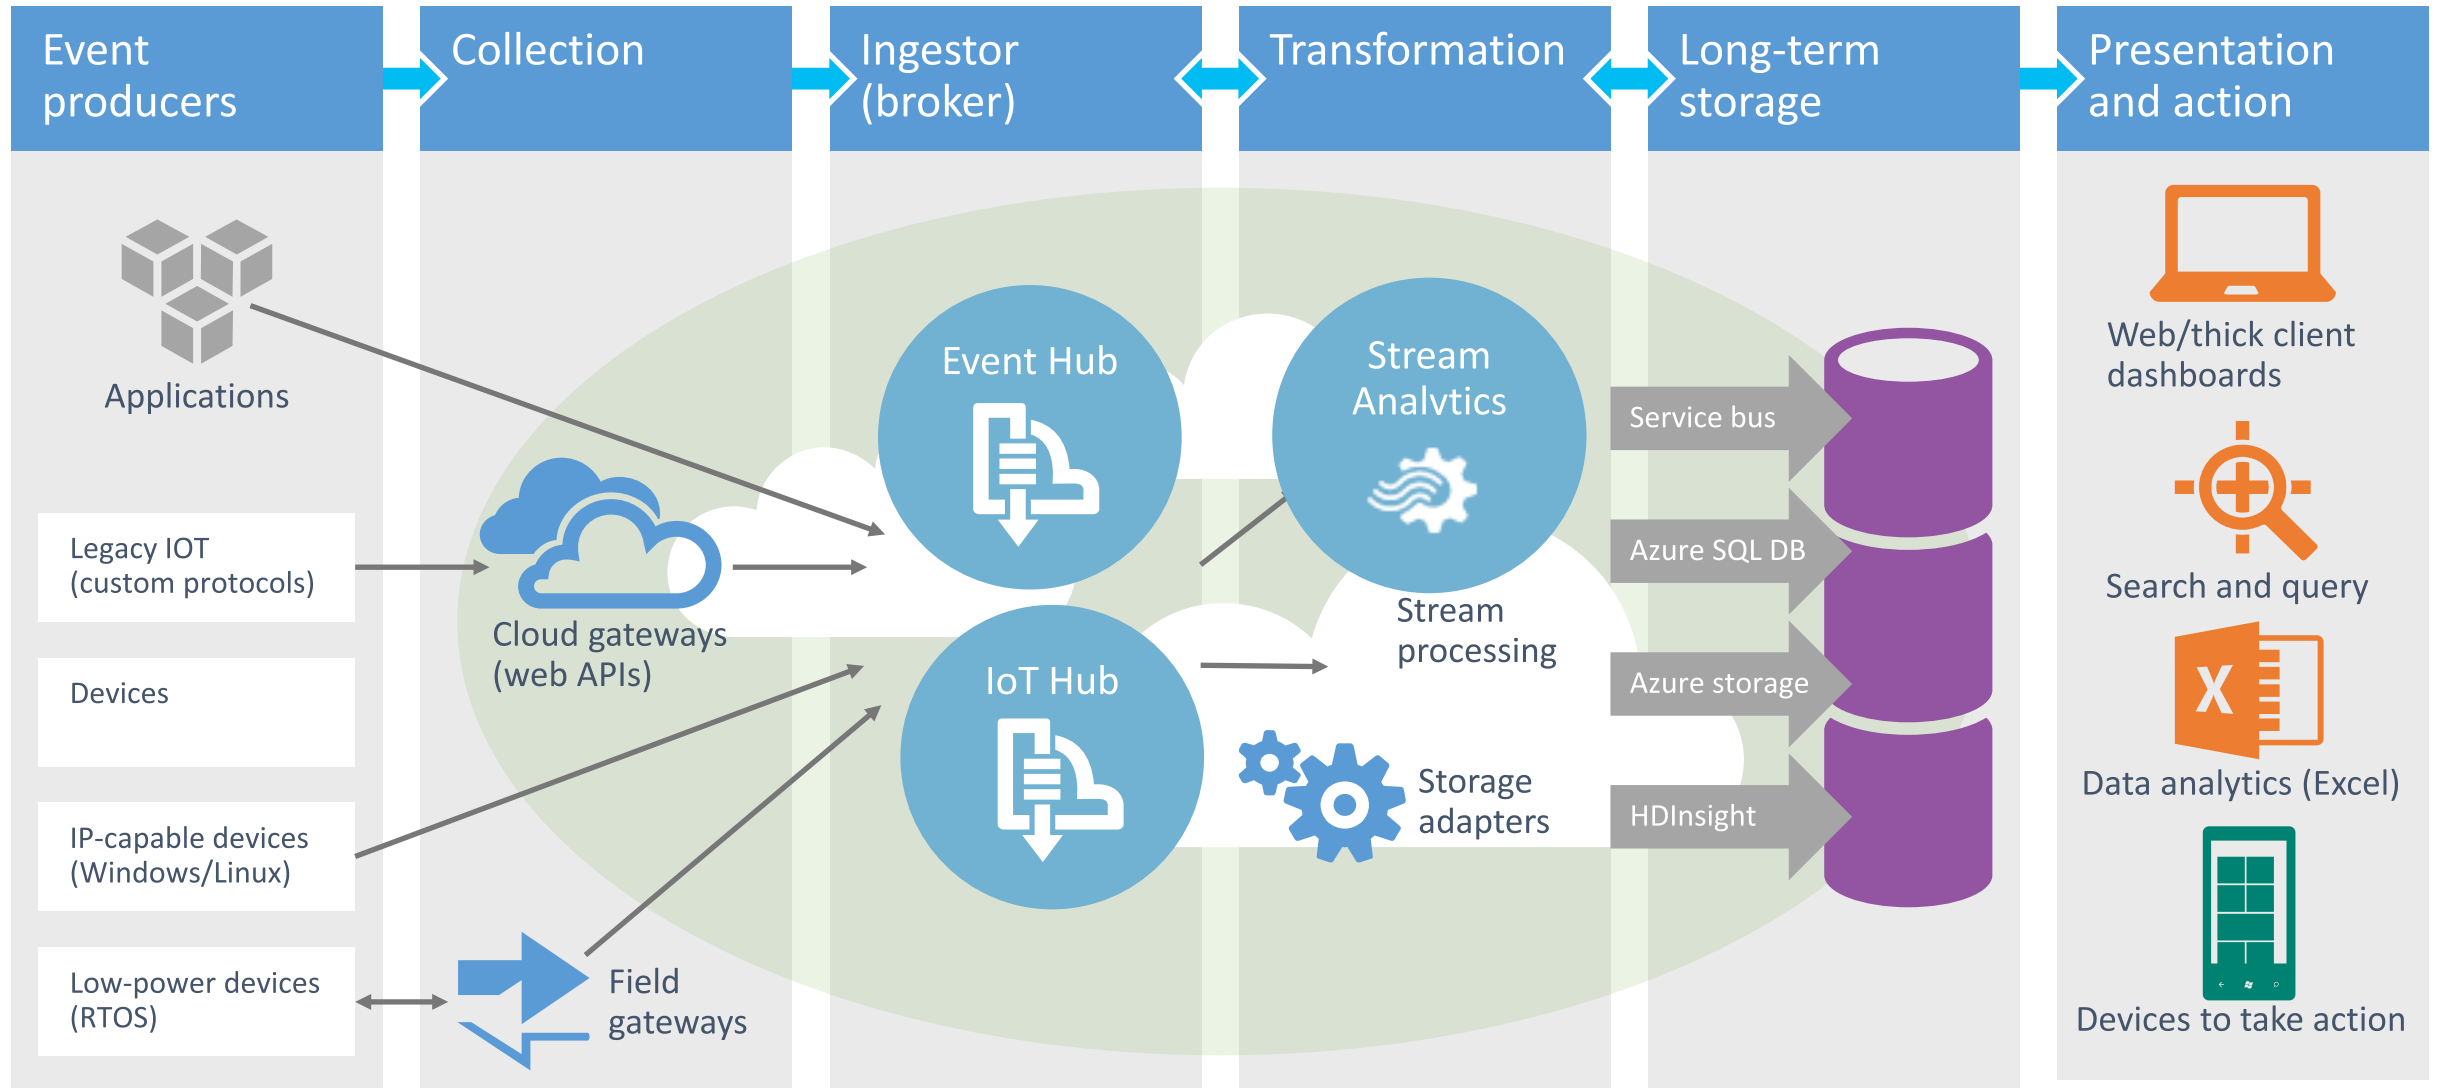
Event producers

Collection

Ingestor (broker)

Transformation

Long-term storage

Presentation and action

Applications

Legacy IOT (custom protocols)

Devices

IP-capable devices (Windows/Linux)

Low-power devices (RTOS)

Cloud gateways (web APIs)

Field gateways

Event Hub

IoT Hub

Stream Analytics

Stream processing

Storage adapters

Service bus

Azure SQL DB

Azure storage

HDInsight

Web/thick client dashboards

Search and query

Data analytics (Excel)

Devices to take action